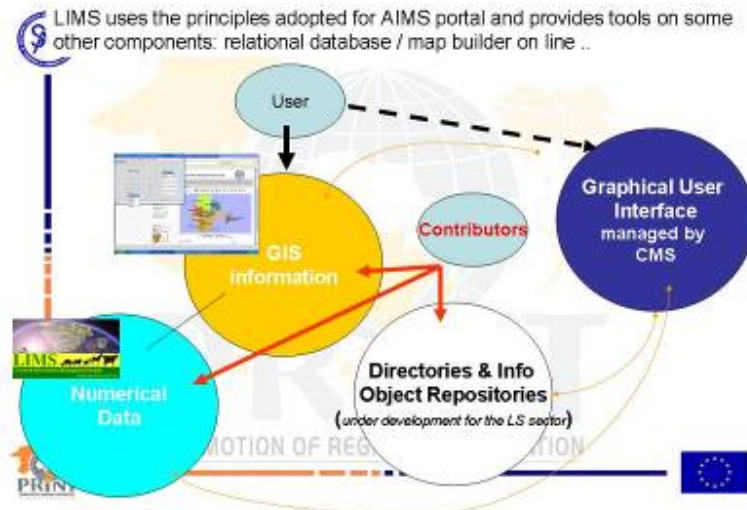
LIMS uses the principles adopted for AIMS portal and provides tools on some other components: relational database / map builder on line ..

User

Graphical User Interface managed by CMS

GIS information

Contributors

LIMS

Numerical Data

Directories & Info Object Repositories (under development for the LS sector)

MOTION OF REG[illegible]ATION

PRIN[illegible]